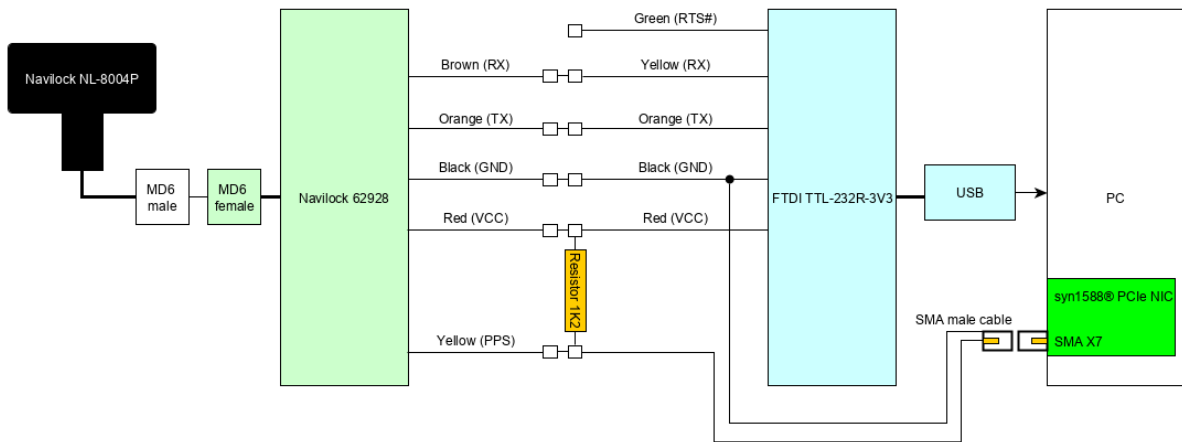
Navilock NL-8004P

MD6 male

MD6 female

Navilock 62928

Green (RTS#)

Brown (RX)

Yellow (RX)

Orange (TX)

Orange (TX)

Black (GND)

Black (GND)

Red (VCC)

Red (VCC)

Resistor 1K2

Yellow (PPS)

FTDI TTL-232R-3V3

USB

PC

syn1588® PCIe NIC

SMA male cable

SMA X7